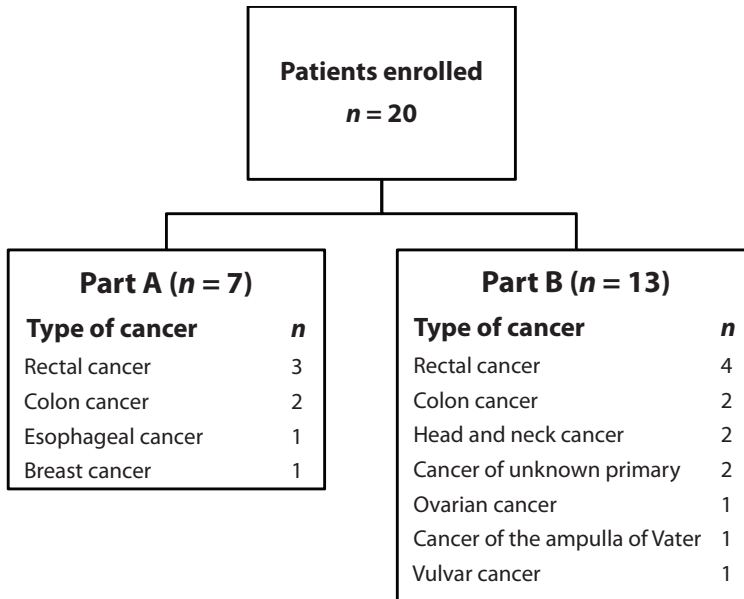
Patients enrolled
$n = 20$

Part A ($n = 7$)

| Type of cancer | $n$ |
|---|---|
| Rectal cancer | 3 |
| Colon cancer | 2 |
| Esophageal cancer | 1 |
| Breast cancer | 1 |

Part B ($n = 13$)

| Type of cancer | $n$ |
|---|---|
| Rectal cancer | 4 |
| Colon cancer | 2 |
| Head and neck cancer | 2 |
| Cancer of unknown primary | 2 |
| Ovarian cancer | 1 |
| Cancer of the ampulla of Vater | 1 |
| Vulvar cancer | 1 |